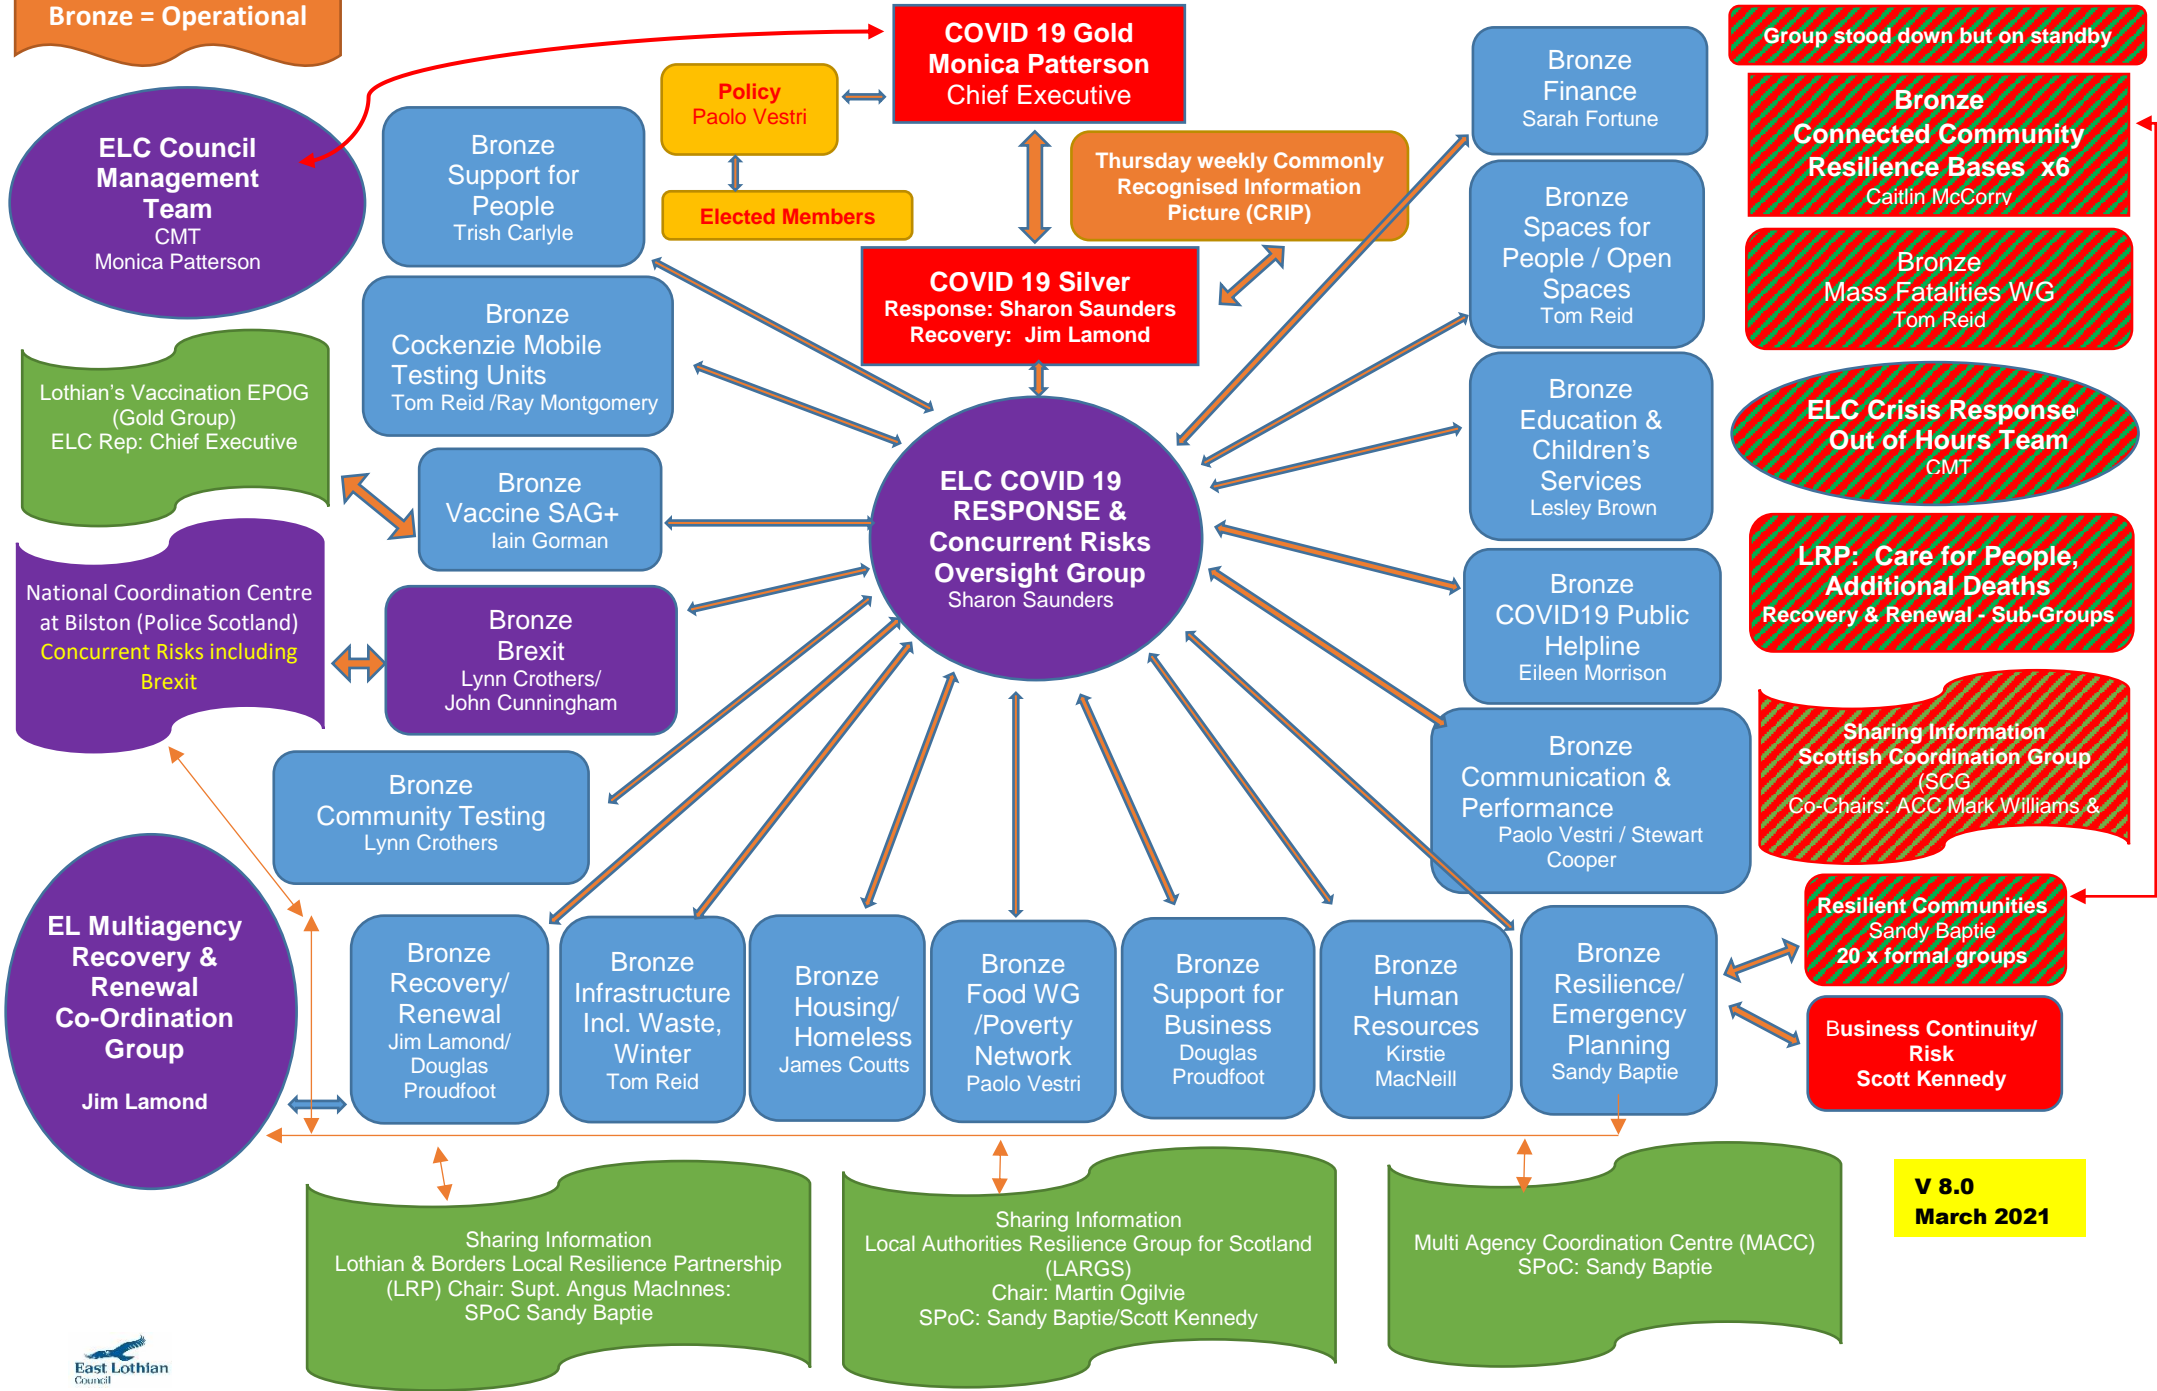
Bronze = Operational

COVID 19 Gold
Monica Patterson
Chief Executive

Policy
Paolo Vestri

Elected Members

Thursday weekly Commonly Recognised Information Picture (CRIP)

COVID 19 Silver
Response: Sharon Saunders
Recovery: Jim Lamond

ELC Council Management Team
CMT
Monica Patterson

Bronze
Support for People
Trish Carlyle

Bronze
Cockenzie Mobile Testing Units
Tom Reid /Ray Montgomery

Lothian's Vaccination EPOG (Gold Group)
ELC Rep: Chief Executive

Bronze
Vaccine SAG+
Iain Gorman

National Coordination Centre at Bilston (Police Scotland)
Concurrent Risks including Brexit

Bronze
Brexit
Lynn Crothers/
John Cunningham

Bronze
Community Testing
Lynn Crothers

ELC COVID 19 RESPONSE & Concurrent Risks Oversight Group
Sharon Saunders

Bronze
Finance
Sarah Fortune

Bronze
Spaces for People / Open Spaces
Tom Reid

Bronze
Education & Children's Services
Lesley Brown

Bronze
COVID19 Public Helpline
Eileen Morrison

Bronze
Communication & Performance
Paolo Vestri / Stewart Cooper

Group stood down but on standby

Bronze
Connected Community Resilience Bases x6
Caitlin McCorry

Bronze
Mass Fatalities WG
Tom Reid

ELC Crisis Response Out of Hours Team
CMT

LRP: Care for People, Additional Deaths
Recovery & Renewal - Sub-Groups

Sharing Information
Scottish Coordination Group (SCG
Co-Chairs: ACC Mark Williams &

Resilient Communities
Sandy Baptie
20 x formal groups

Business Continuity/ Risk
Scott Kennedy

EL Multiagency Recovery & Renewal Co-Ordination Group
Jim Lamond

Bronze
Recovery/ Renewal
Jim Lamond/ Douglas Proudfoot

Bronze
Infrastructure Incl. Waste, Winter
Tom Reid

Bronze
Housing/ Homeless
James Coutts

Bronze
Food WG /Poverty Network
Paolo Vestri

Bronze
Support for Business
Douglas Proudfoot

Bronze
Human Resources
Kirstie MacNeill

Bronze
Resilience/ Emergency Planning
Sandy Baptie

Sharing Information
Lothian & Borders Local Resilience Partnership (LRP) Chair: Supt. Angus MacInnes:
SPoC Sandy Baptie

Sharing Information
Local Authorities Resilience Group for Scotland (LARGS)
Chair: Martin Ogilvie
SPoC: Sandy Baptie/Scott Kennedy

Multi Agency Coordination Centre (MACC)
SPoC: Sandy Baptie

V 8.0
March 2021

East Lothian Council